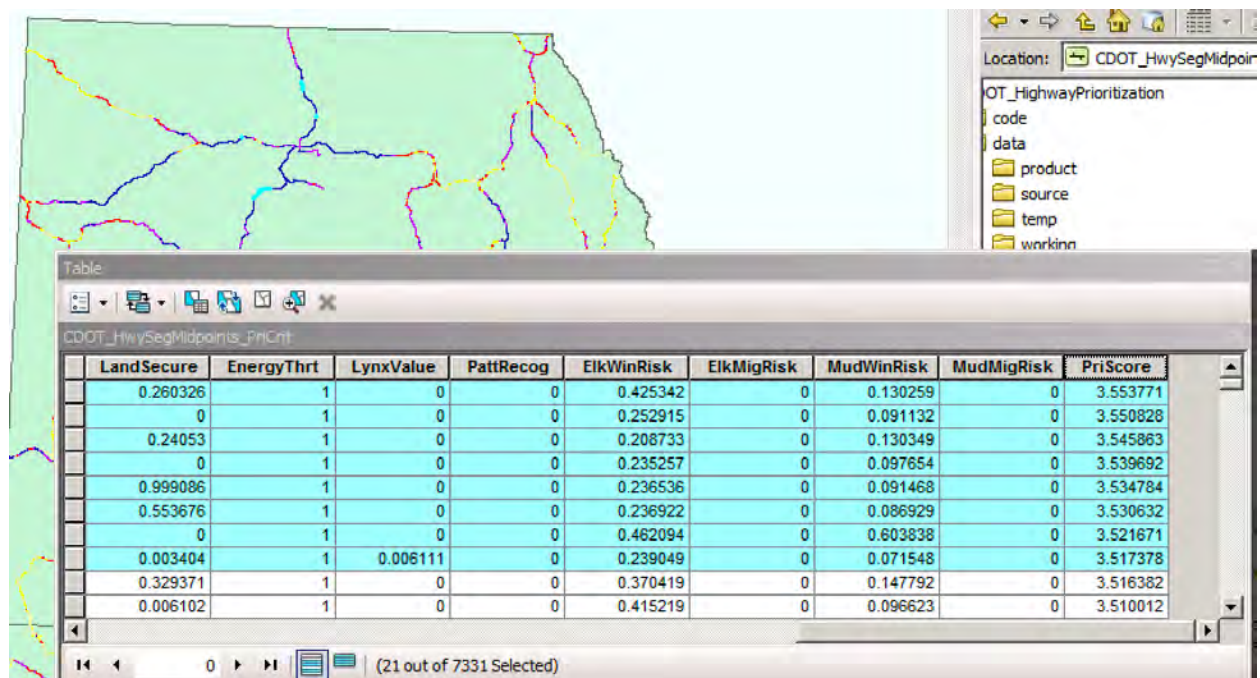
Location: CDOT_HwySegMidpoin

OT_HighwayPrioritization
code
data
product
source
temp
working

Table

CDOT_HwySegMidpoints_PriCrit

| LandSecure | EnergyThrt | LynxValue | PattRecog | ElkWinRisk | ElkMigRisk | MudWinRisk | MudMigRisk | PriScore |
|---|---|---|---|---|---|---|---|---|
| 0.260326 | 1 | 0 | 0 | 0.425342 | 0 | 0.130259 | 0 | 3.553771 |
| 0 | 1 | 0 | 0 | 0.252915 | 0 | 0.091132 | 0 | 3.550828 |
| 0.24053 | 1 | 0 | 0 | 0.208733 | 0 | 0.130349 | 0 | 3.545863 |
| 0 | 1 | 0 | 0 | 0.235257 | 0 | 0.097654 | 0 | 3.539692 |
| 0.999086 | 1 | 0 | 0 | 0.236536 | 0 | 0.091468 | 0 | 3.534784 |
| 0.553676 | 1 | 0 | 0 | 0.236922 | 0 | 0.086929 | 0 | 3.530632 |
| 0 | 1 | 0 | 0 | 0.462094 | 0 | 0.603838 | 0 | 3.521671 |
| 0.003404 | 1 | 0.006111 | 0 | 0.239049 | 0 | 0.071548 | 0 | 3.517378 |
| 0.329371 | 1 | 0 | 0 | 0.370419 | 0 | 0.147792 | 0 | 3.516382 |
| 0.006102 | 1 | 0 | 0 | 0.415219 | 0 | 0.096623 | 0 | 3.510012 |

0 (21 out of 7331 Selected)